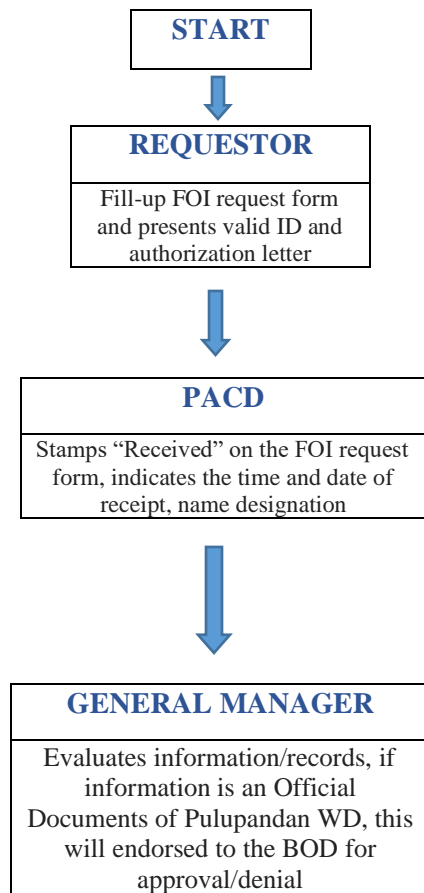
START

REQUESTOR

Fill-up FOI request form and presents valid ID and authorization letter

PACD

Stamps “Received” on the FOI request form, indicates the time and date of receipt, name designation

GENERAL MANAGER

Evaluates information/records, if information is an Official Documents of Pulupandan WD, this will endorsed to the BOD for approval/denial